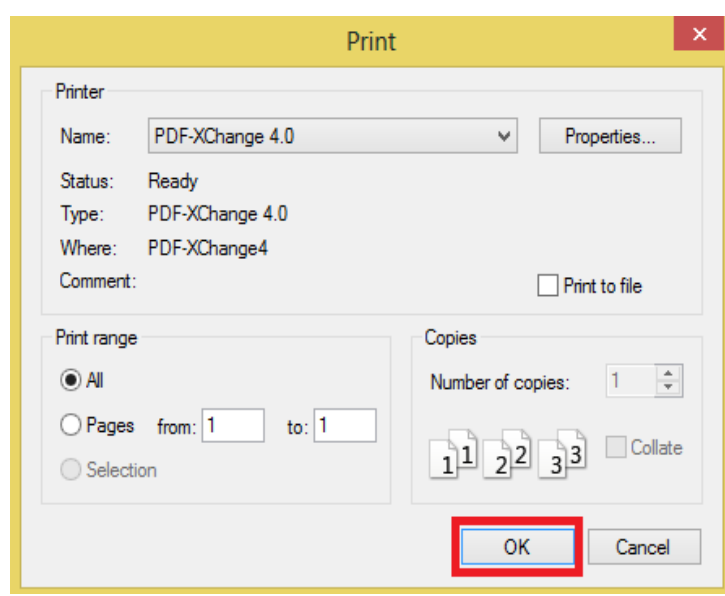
Print

Printer

Name: PDF-XChange 4.0

Properties...

Status: Ready

Type: PDF-XChange 4.0

Where: PDF-XChange4

Comment:

Print to file

Print range

All

Pages from: 1 to: 1

Selection

Copies

Number of copies: 1

1 1 2 2 3 3

Collate

OK

Cancel